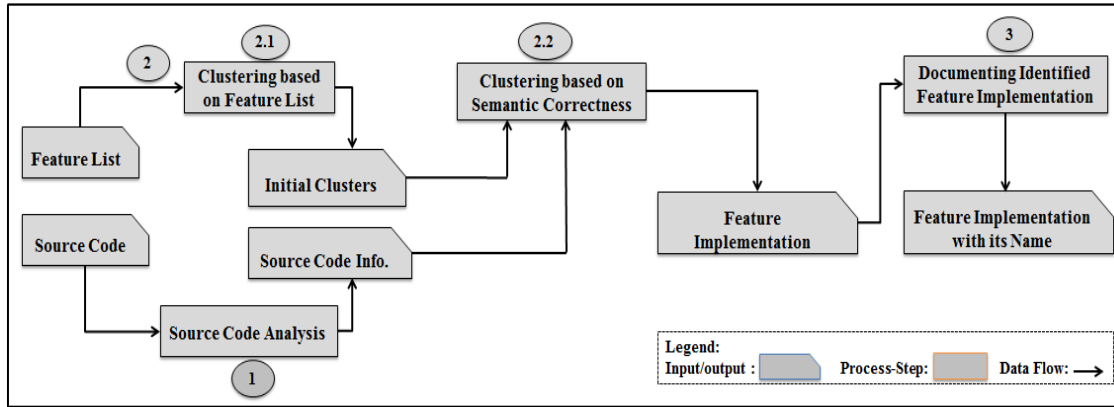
2.1
Clustering based on Feature List

2
Feature List

2.2
Clustering based on Semantic Correctness

3
Documenting Identified Feature Implementation

Initial Clusters

Feature Implementation

Feature Implementation with its Name

Source Code

Source Code Info.

Source Code Analysis

1

Legend:
Input/output :
Process-Step:
Data Flow: $\longrightarrow$